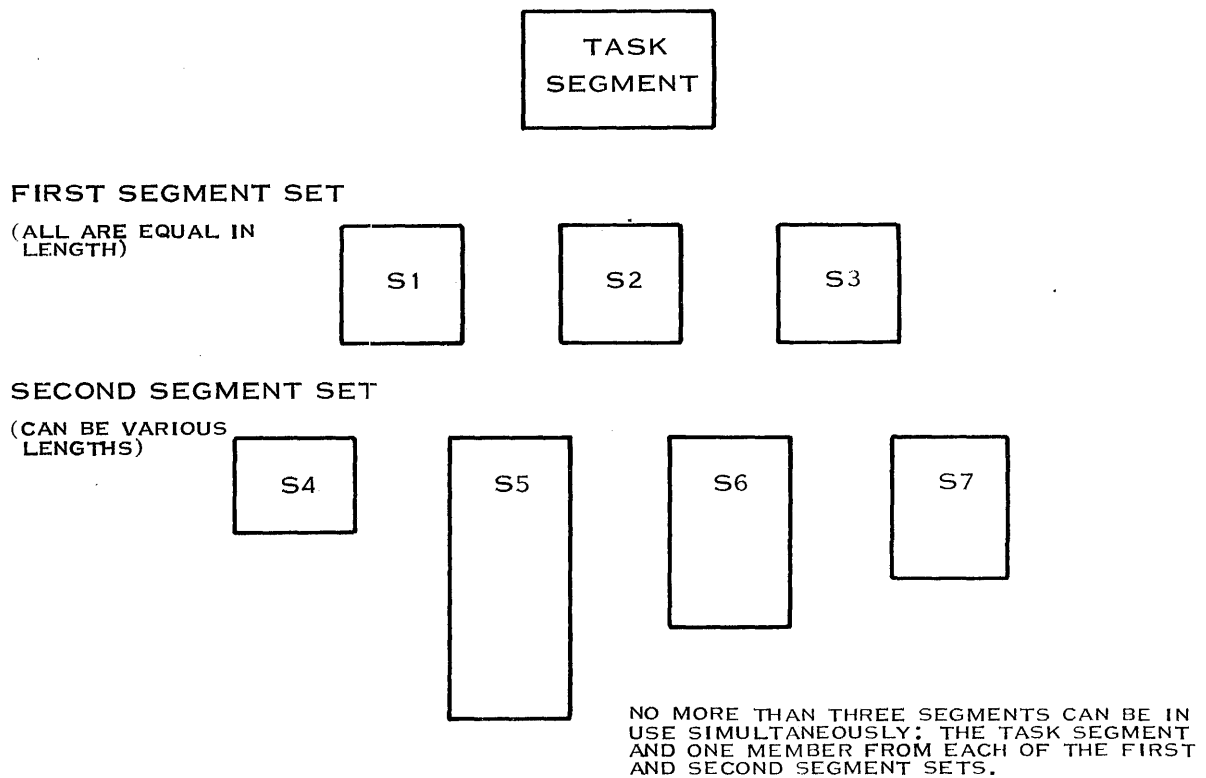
TASK SEGMENT

FIRST SEGMENT SET

(ALL ARE EQUAL IN LENGTH)

S1

S2

S3

SECOND SEGMENT SET

(CAN BE VARIOUS LENGTHS)

S4

S5

S6

S7

NO MORE THAN THREE SEGMENTS CAN BE IN USE SIMULTANEOUSLY: THE TASK SEGMENT AND ONE MEMBER FROM EACH OF THE FIRST AND SECOND SEGMENT SETS.